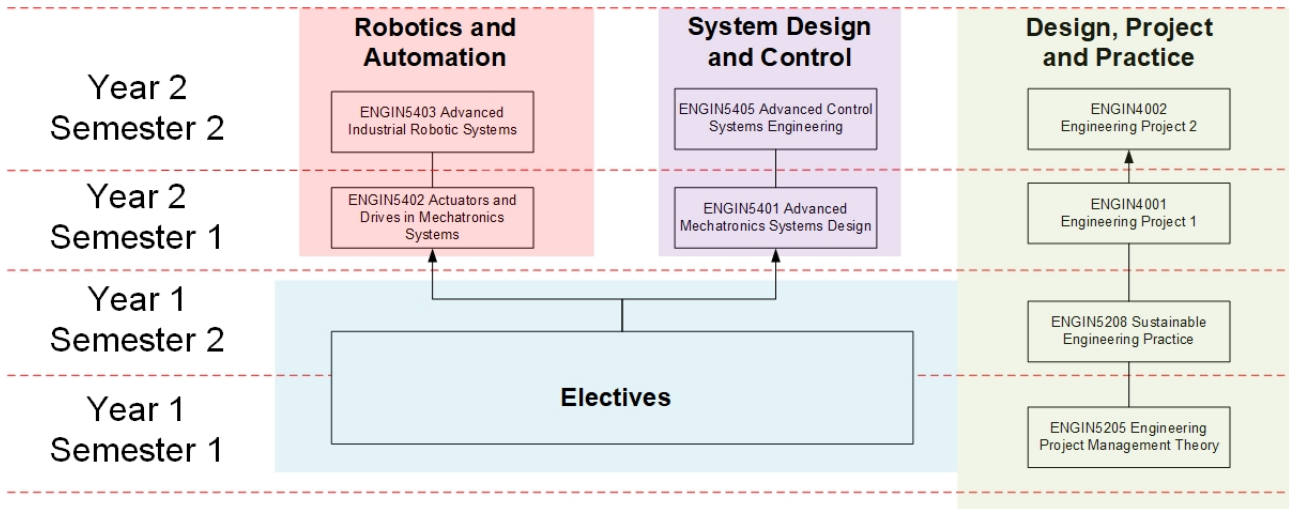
Robotics and Automation

System Design and Control

Design, Project and Practice

Year 2 Semester 2

ENGIN5403 Advanced Industrial Robotic Systems

ENGIN5405 Advanced Control Systems Engineering

ENGIN4002 Engineering Project 2

Year 2 Semester 1

ENGIN5402 Actuators and Drives in Mechatronics Systems

ENGIN5401 Advanced Mechatronics Systems Design

ENGIN4001 Engineering Project 1

Year 1 Semester 2

ENGIN5208 Sustainable Engineering Practice

Electives

Year 1 Semester 1

ENGIN5205 Engineering Project Management Theory